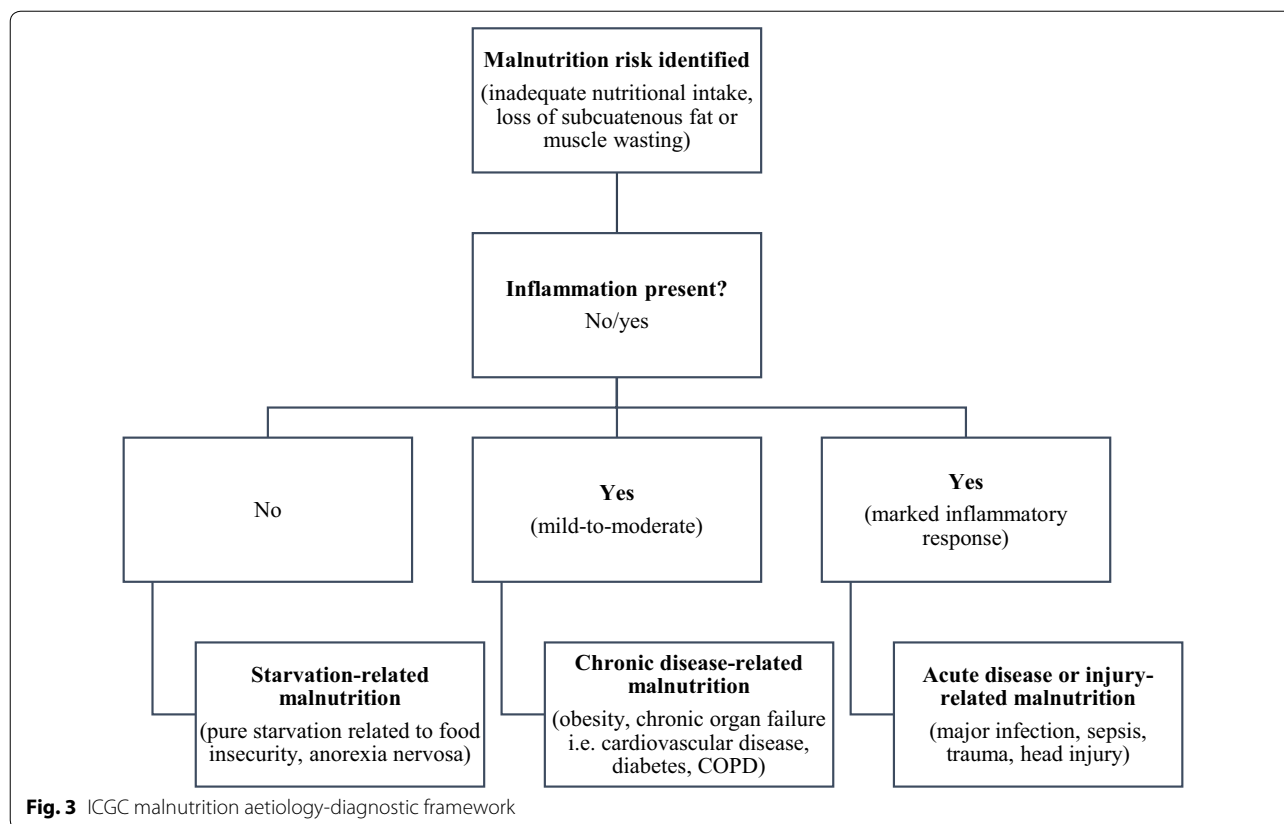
**Malnutrition risk identified**
(inadequate nutritional intake, loss of subcuatenous fat or muscle wasting)

**Inflammation present?**
No/yes

No

**Yes**
(mild-to-moderate)

**Yes**
(marked inflammatory response)

**Starvation-related malnutrition**
(pure starvation related to food insecurity, anorexia nervosa)

**Chronic disease-related malnutrition**
(obesity, chronic organ failure i.e. cardiovascular disease, diabetes, COPD)

**Acute disease or injury-related malnutrition**
(major infection, sepsis, trauma, head injury)

**Fig. 3** ICGC malnutrition aetiology-diagnostic framework